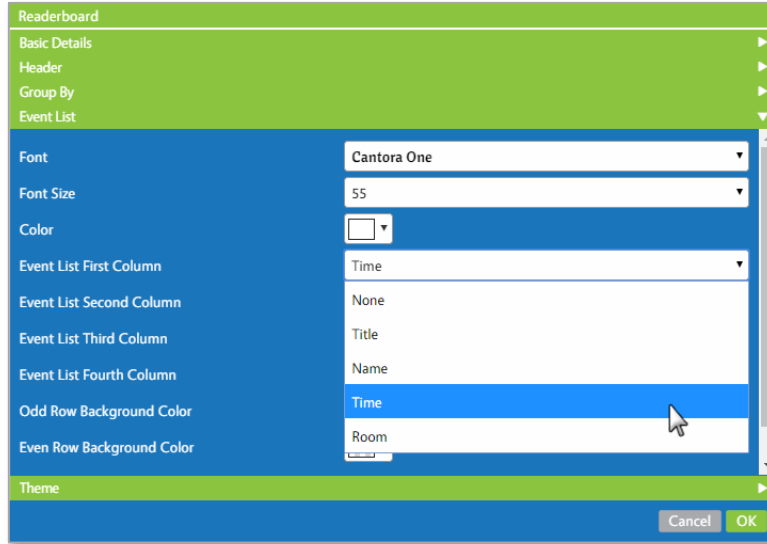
Readerboard

Basic Details

Header

Group By

Event List

Font

Cantora One

Font Size

55

Color

Event List First Column

Time

Event List Second Column

Event List Third Column

Event List Fourth Column

Odd Row Background Color

Even Row Background Color

None

Title

Name

Time

Room

Theme

Cancel

OK